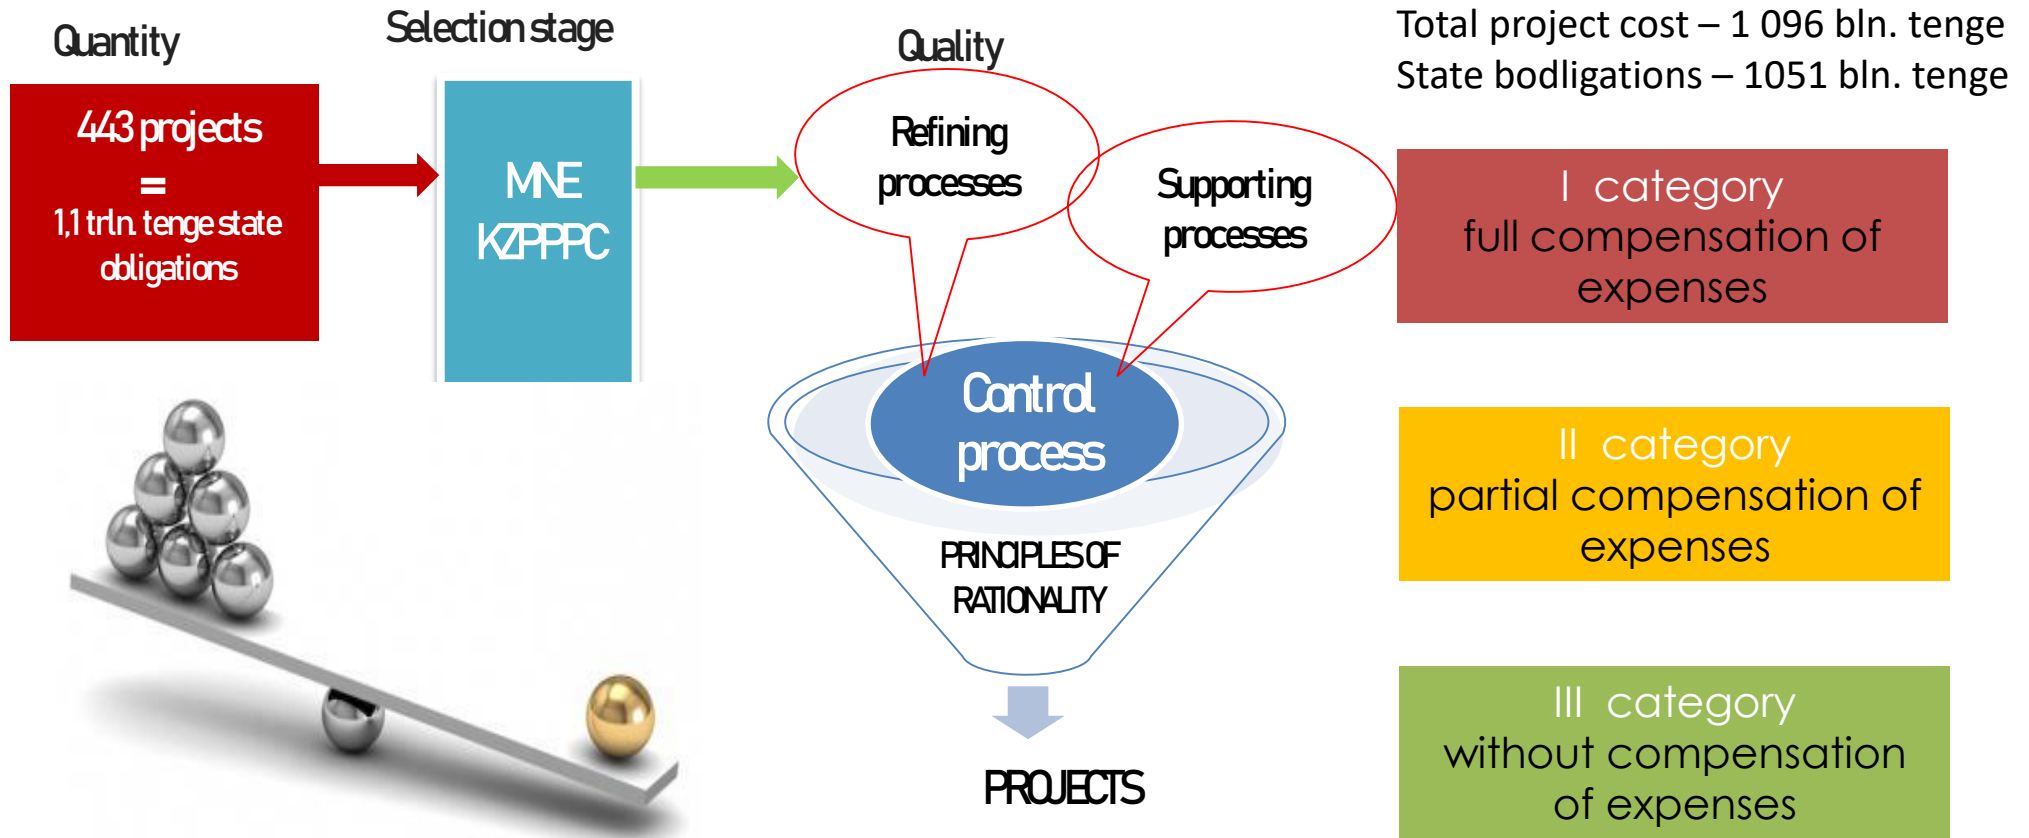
Quantity

Selection stage

Quality

Total project cost – 1 096 bln. tenge
State bodligations – 1051 bln. tenge

443 projects
=
1,1 trln. tenge state obligations

MNE
KZPPPC

Refining processes

Supporting processes

Control process

PRINCIPLES OF RATIONALITY

PROJECTS

I category
full compensation of expenses

II category
partial compensation of expenses

III category
without compensation of expenses